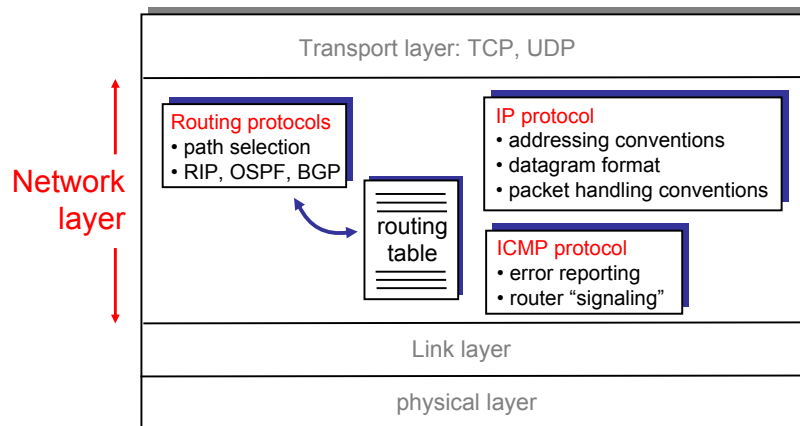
Transport layer: TCP, UDP

Network layer

Routing protocols
• path selection
• RIP, OSPF, BGP

routing table

IP protocol
• addressing conventions
• datagram format
• packet handling conventions

ICMP protocol
• error reporting
• router "signaling"

Link layer

physical layer